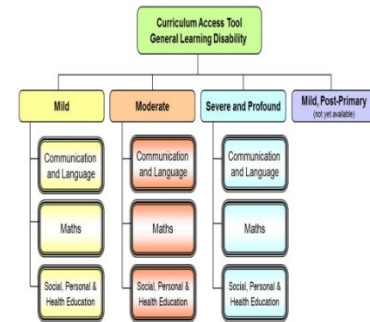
Curriculum Access Tool
General Learning Disability

Mild

Communication and Language

Maths

Social, Personal & Health Education

Moderate

Communication and Language

Maths

Social, Personal & Health Education

Severe and Profound

Communication and Language

Maths

Social, Personal & Health Education

Mild, Post-Primary
(not yet available)